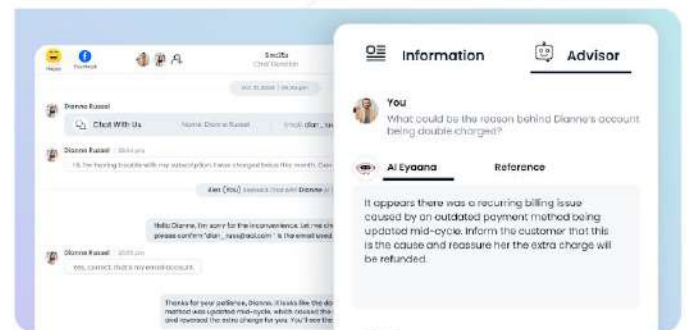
Happy Facebook

SmoEx
Chat Transfer

Oct 31, 2024 | 10:44 pm

Dianne Russel

Chat With Us Name: Dianne Russel Email: dian_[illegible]

Dianne Russel 10:44 pm
Hi, I'm having trouble with my subscription. I was charged twice this month. Ca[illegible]

Alan (You) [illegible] Dianne R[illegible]

Hello Dianne, I'm sorry for the inconvenience. Let me ch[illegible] please confirm "dian_russ@aol.com" is the email used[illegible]

Dianne Russel 10:44 pm
yes, correct. that's my email account.

Thanks for your patience, Dianne. It looks like the do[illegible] method was updated mid-cycle, which caused the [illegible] and reversed the extra charge for you. You'll see th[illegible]

Information

Advisor

You
What could be the reason behind Dianne's account being double charged?

AI Eyaana

Reference

It appears there was a recurring billing issue caused by an outdated payment method being updated mid-cycle. Inform the customer that this is the cause and reassure her the extra charge will be refunded.